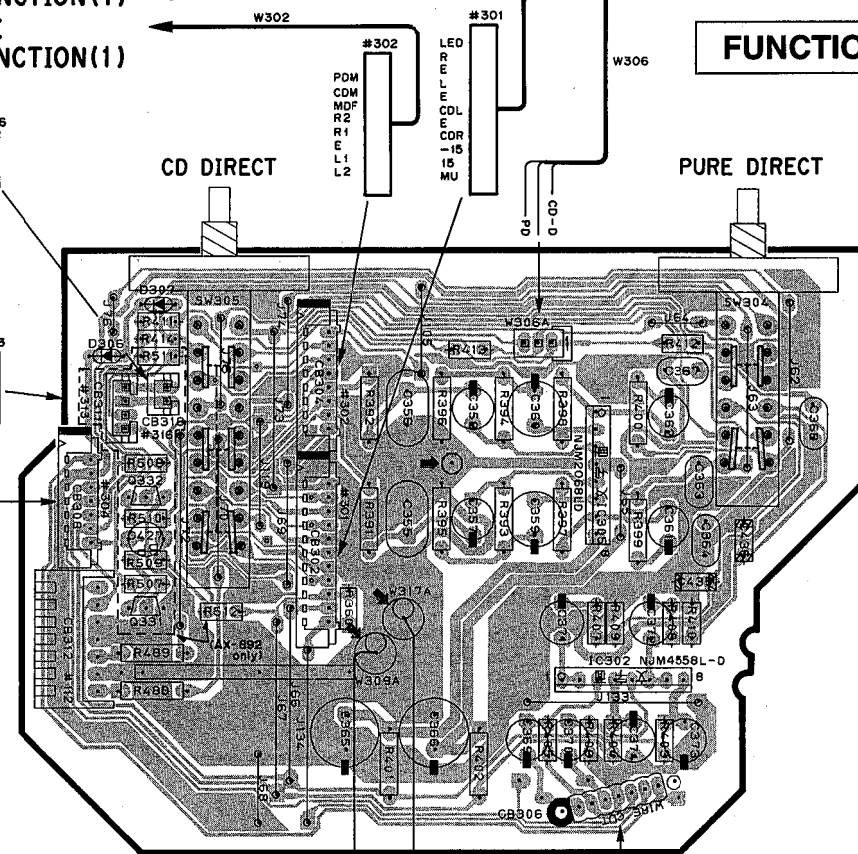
NCTION(1)
NCTION(1)

W302
#302
PDM
CDM
MDF
R2
R1
E
L1
L2

#301
LED
R
E
L
CDL
E
COR
-15
15
MU

W306

FUNCTIO

CD DIRECT

PURE DIRECT

PD
CD-D

D302
SW305
R411
R410
D306
R511
CB315
#316
R508
Q332
R510
Q427
R509
R507
Q331
R512
(AX-892 only)
R489
R488
CB312
#312
CB304
#304
#302
CB302
#301
R413
W306A
R392
C356
R396
C358
R394
C360
R398
NJM2068D
R400
C362
R412
SW304
C367
C368
C363
C364
C357
R391
R395
C355
R393
C359
R397
C361
R399
W317A
W309A
R361
C365
R401
C366
R402
C374
R410
C373
R410
R438
IC302 NJM4558L-D
B
J133
C369
C370
C371
C372
C373
CB306
J66
J134
J67
J68